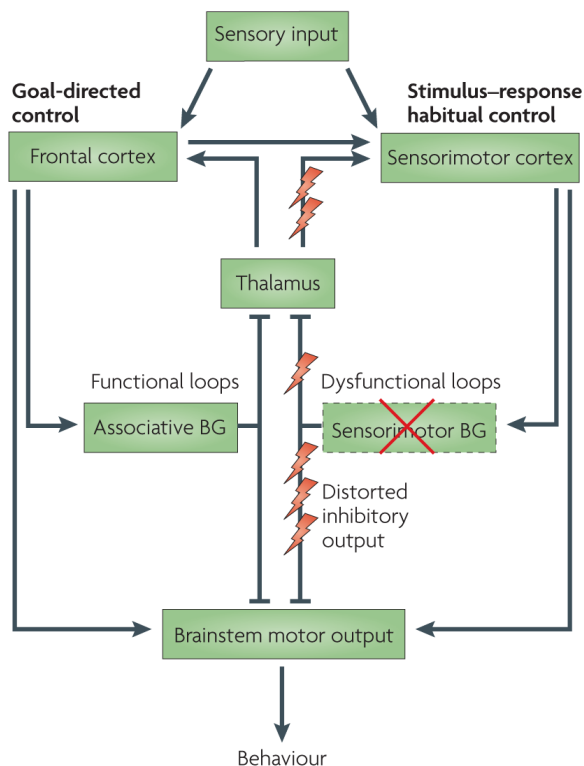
Sensory input

Goal-directed control

Stimulus–response habitual control

Frontal cortex

Sensorimotor cortex

Thalamus

Functional loops

Dysfunctional loops

Associative BG

Sensorimotor BG

Distorted inhibitory output

Brainstem motor output

Behaviour